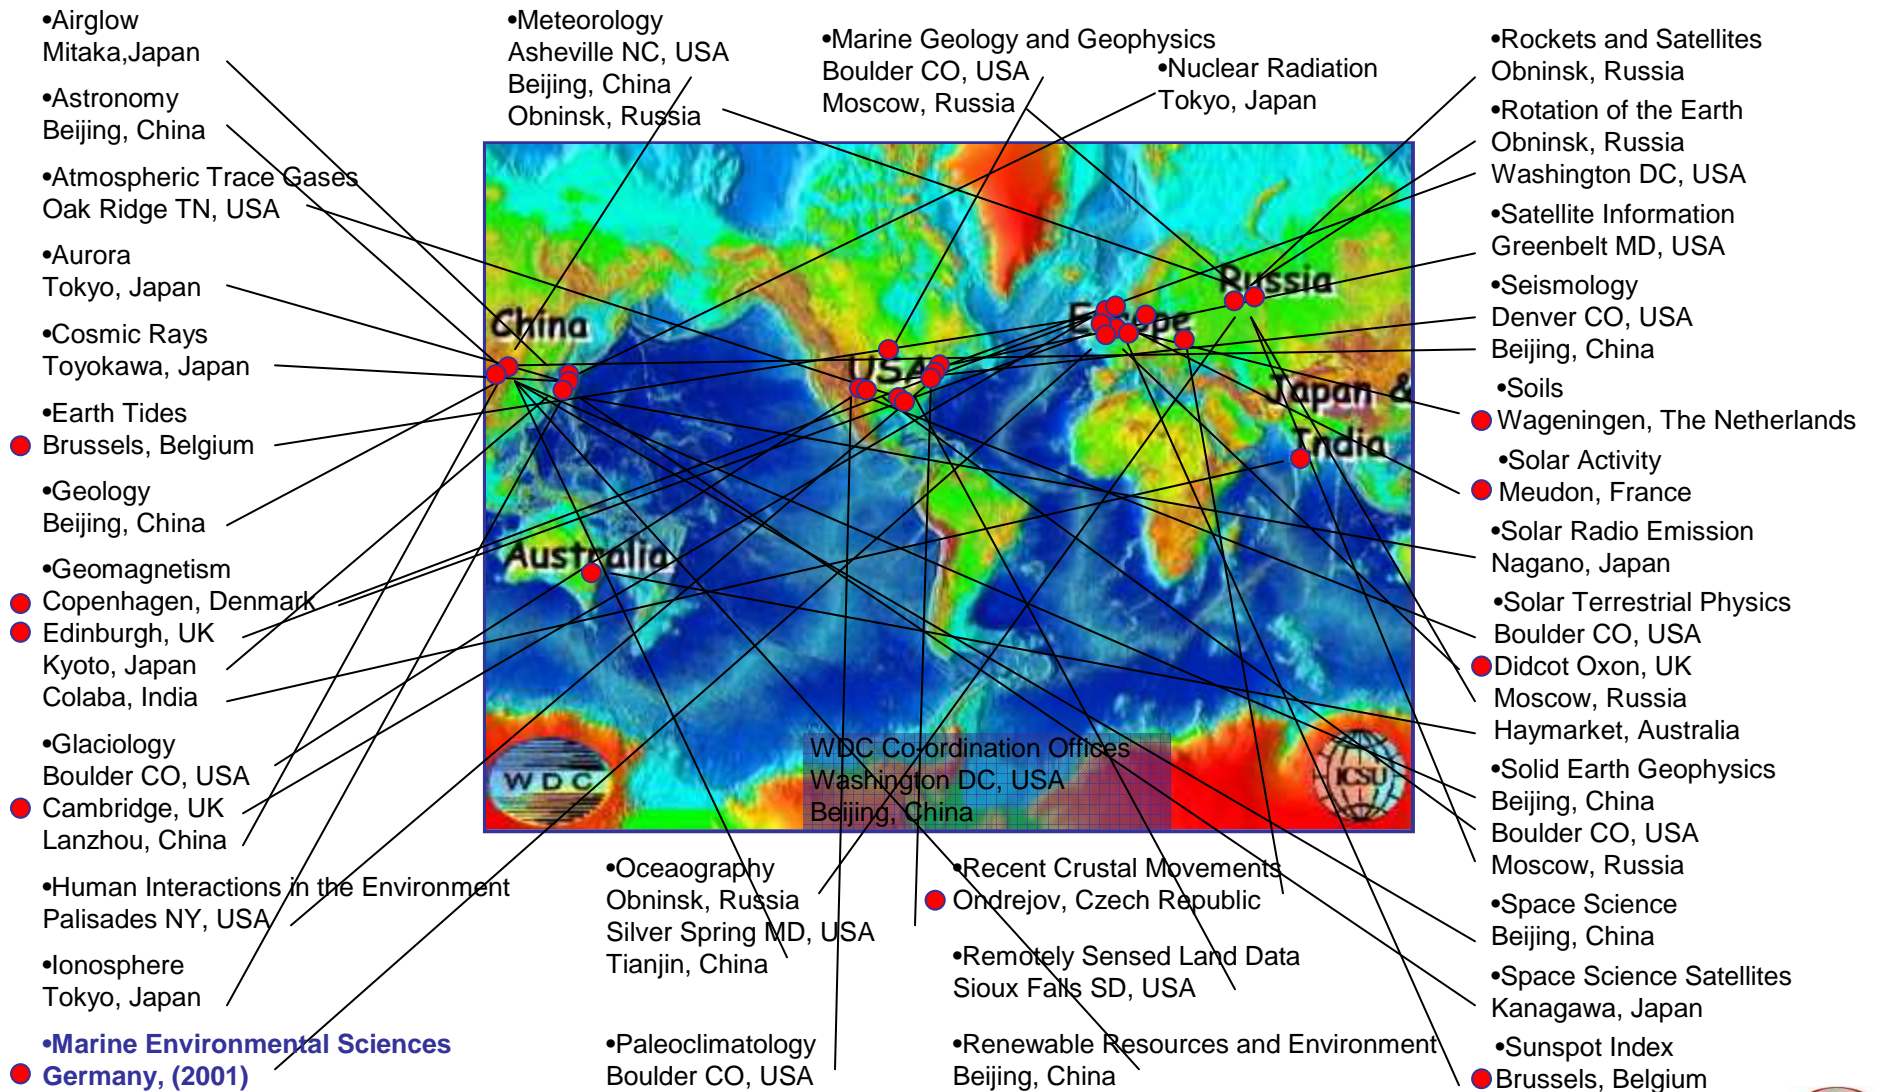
•Airglow
Mitaka,Japan

•Astronomy
Beijing, China

•Atmospheric Trace Gases
Oak Ridge TN, USA

•Aurora
Tokyo, Japan

•Cosmic Rays
Toyokawa, Japan

•Earth Tides
Brussels, Belgium

•Geology
Beijing, China

•Geomagnetism
Copenhagen, Denmark
Edinburgh, UK
Kyoto, Japan
Colaba, India

•Glaciology
Boulder CO, USA
Cambridge, UK
Lanzhou, China

•Human Interactions in the Environment
Palisades NY, USA

•Ionosphere
Tokyo, Japan

•Marine Environmental Sciences
Germany, (2001)

•Meteorology
Asheville NC, USA
Beijing, China
Obninsk, Russia

•Marine Geology and Geophysics
Boulder CO, USA
Moscow, Russia

•Nuclear Radiation
Tokyo, Japan

China
USA
Europe
Russia
Japan &
India
Australia
WDC
ICSU

WDC Co-ordination Offices
Washington DC, USA
Beijing, China

•Oceaography
Obninsk, Russia
Silver Spring MD, USA
Tianjin, China

•Paleoclimatology
Boulder CO, USA

•Recent Crustal Movements
Ondrejov, Czech Republic

•Remotely Sensed Land Data
Sioux Falls SD, USA

•Renewable Resources and Environment
Beijing, China

•Rockets and Satellites
Obninsk, Russia

•Rotation of the Earth
Obninsk, Russia
Washington DC, USA

•Satellite Information
Greenbelt MD, USA

•Seismology
Denver CO, USA
Beijing, China

•Soils
Wageningen, The Netherlands

•Solar Activity
Meudon, France

•Solar Radio Emission
Nagano, Japan

•Solar Terrestrial Physics
Boulder CO, USA
Didcot Oxon, UK
Moscow, Russia
Haymarket, Australia

•Solid Earth Geophysics
Beijing, China
Boulder CO, USA
Moscow, Russia

•Space Science
Beijing, China

•Space Science Satellites
Kanagawa, Japan

•Sunspot Index
Brussels, Belgium